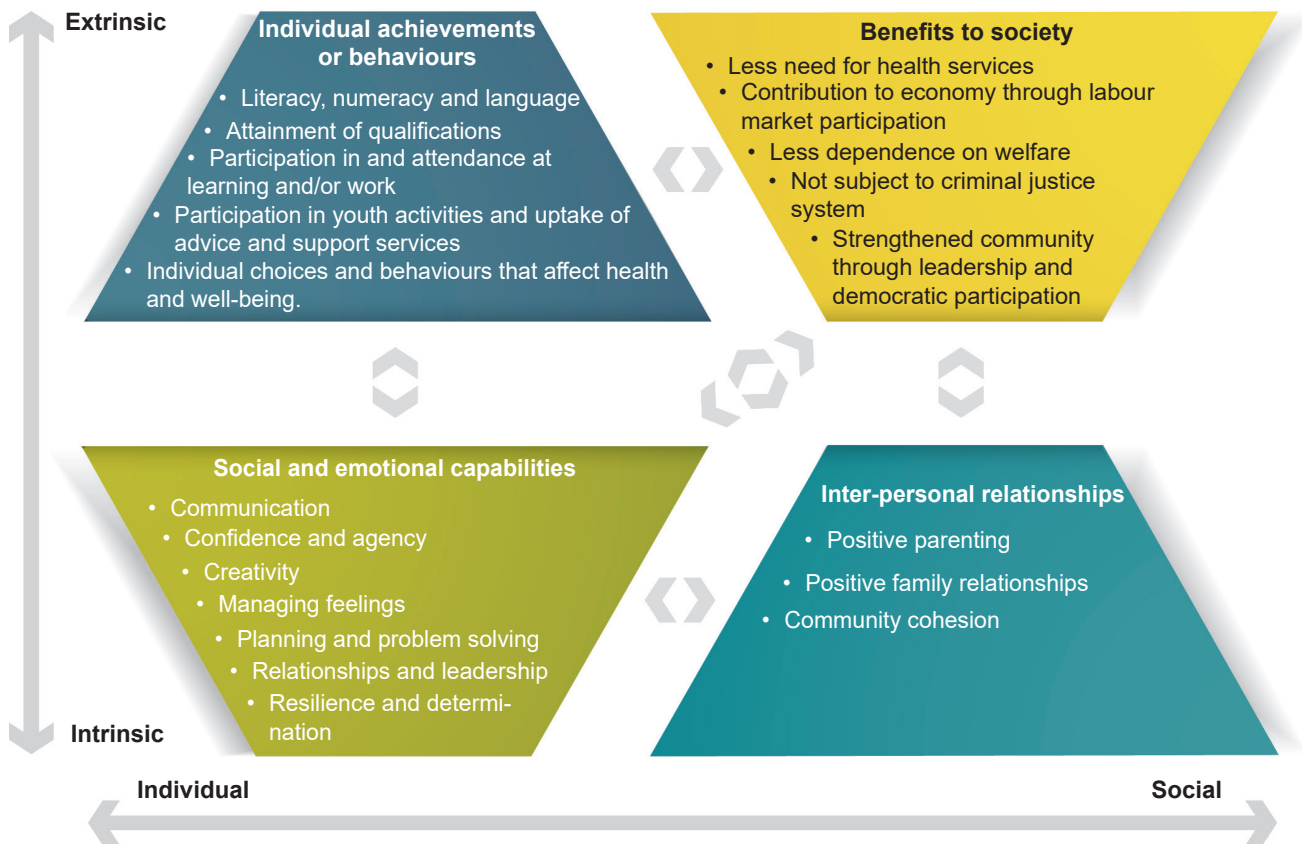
Extrinsic

Individual achievements or behaviours
• Literacy, numeracy and language
• Attainment of qualifications
• Participation in and attendance at learning and/or work
• Participation in youth activities and uptake of advice and support services
• Individual choices and behaviours that affect health and well-being.

Benefits to society
• Less need for health services
• Contribution to economy through labour market participation
• Less dependence on welfare
• Not subject to criminal justice system
• Strengthened community through leadership and democratic participation

Social and emotional capabilities
• Communication
• Confidence and agency
• Creativity
• Managing feelings
• Planning and problem solving
• Relationships and leadership
• Resilience and determination

Inter-personal relationships
• Positive parenting
• Positive family relationships
• Community cohesion

Intrinsic

Individual

Social